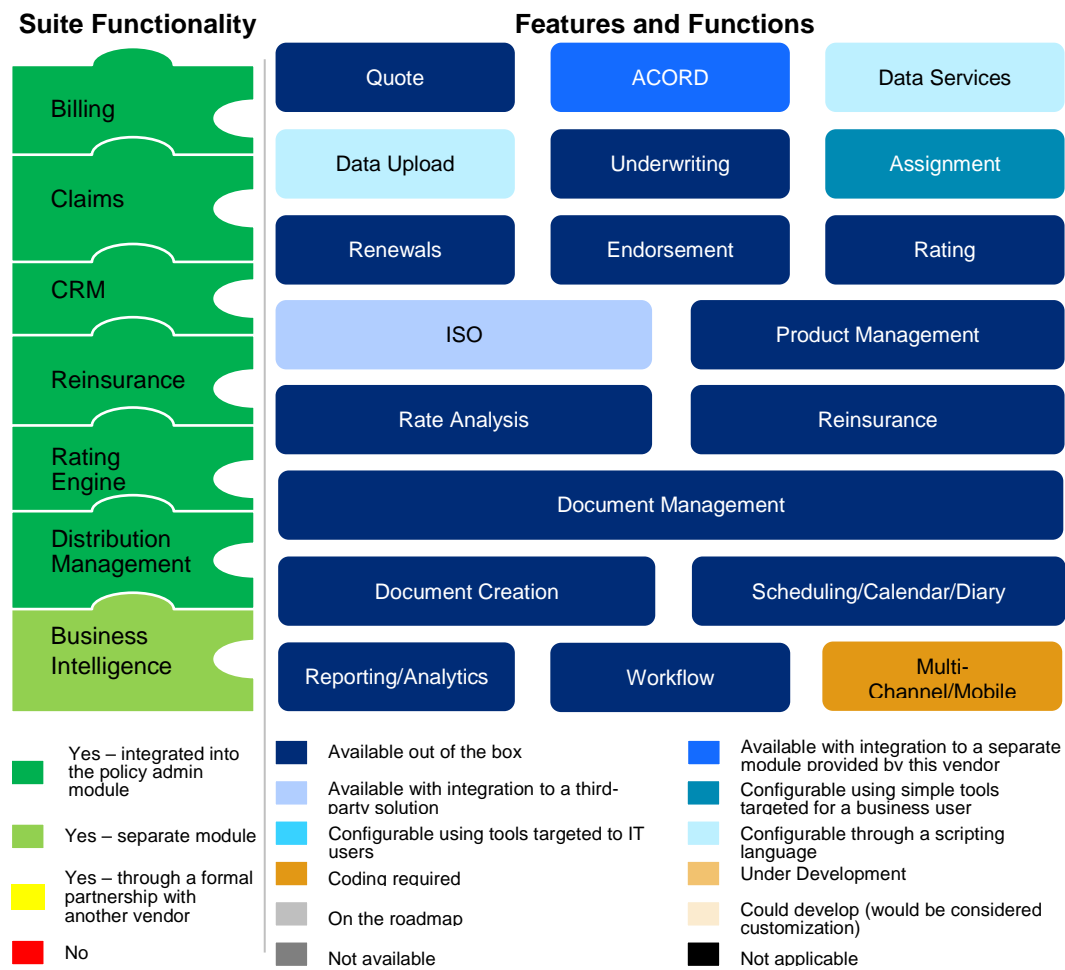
Suite Functionality

Billing

Claims

CRM

Reinsurance

Rating Engine

Distribution Management

Business Intelligence

Features and Functions

Quote

ACORD

Data Services

Data Upload

Underwriting

Assignment

Renewals

Endorsement

Rating

ISO

Product Management

Rate Analysis

Reinsurance

Document Management

Document Creation

Scheduling/Calendar/Diary

Reporting/Analytics

Workflow

Multi-Channel/Mobile

Yes – integrated into the policy admin module

Yes – separate module

Yes – through a formal partnership with another vendor

No

Available out of the box

Available with integration to a third-party solution

Configurable using tools targeted to IT users

Coding required

On the roadmap

Not available

Available with integration to a separate module provided by this vendor

Configurable using simple tools targeted for a business user

Configurable through a scripting language

Under Development

Could develop (would be considered customization)

Not applicable